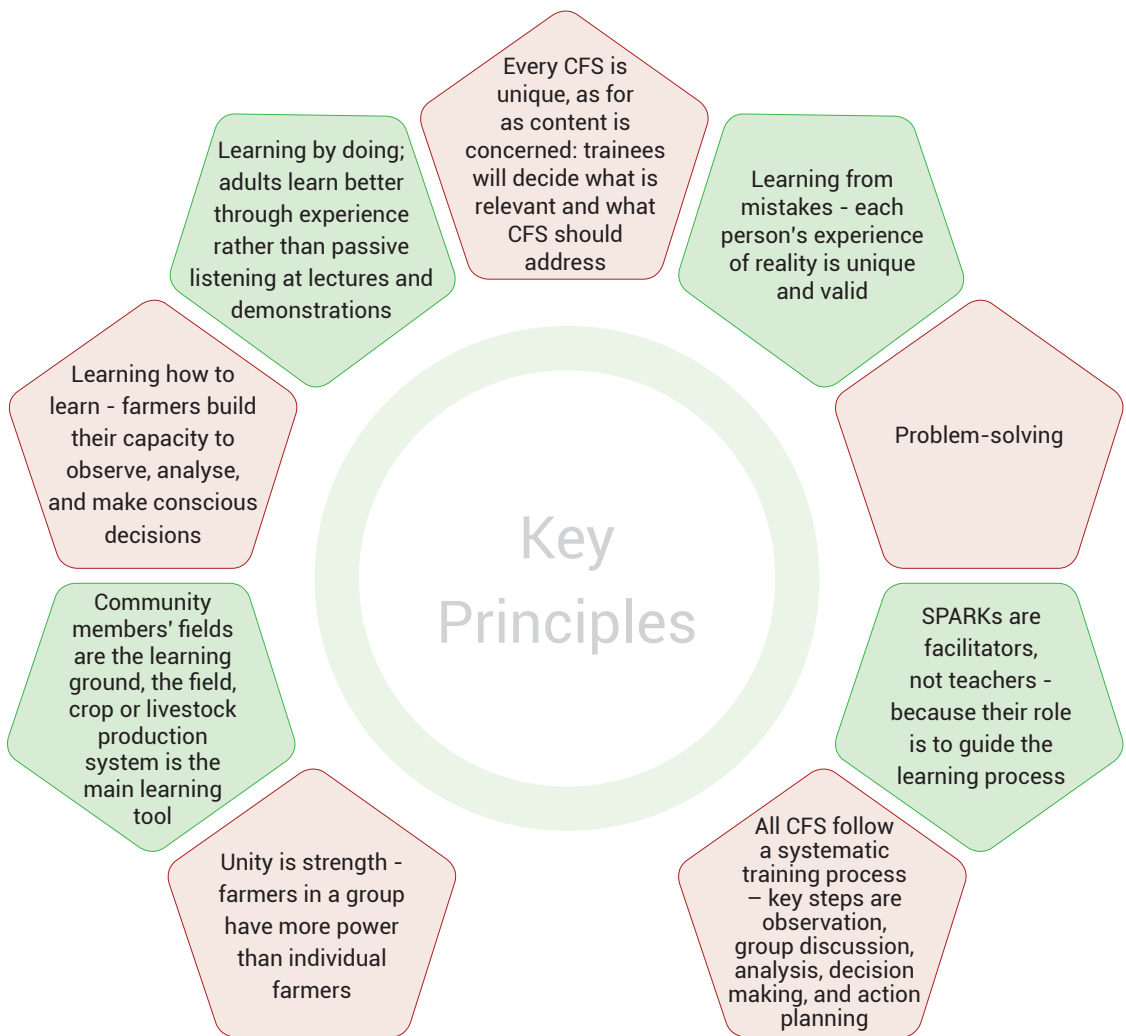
Key Principles

Every CFS is unique, as for as content is concerned: trainees will decide what is relevant and what CFS should address

Learning from mistakes - each person's experience of reality is unique and valid

Problem-solving

SPARKs are facilitators, not teachers - because their role is to guide the learning process

All CFS follow a systematic training process – key steps are observation, group discussion, analysis, decision making, and action planning

Unity is strength - farmers in a group have more power than individual farmers

Community members' fields are the learning ground, the field, crop or livestock production system is the main learning tool

Learning how to learn - farmers build their capacity to observe, analyse, and make conscious decisions

Learning by doing; adults learn better through experience rather than passive listening at lectures and demonstrations